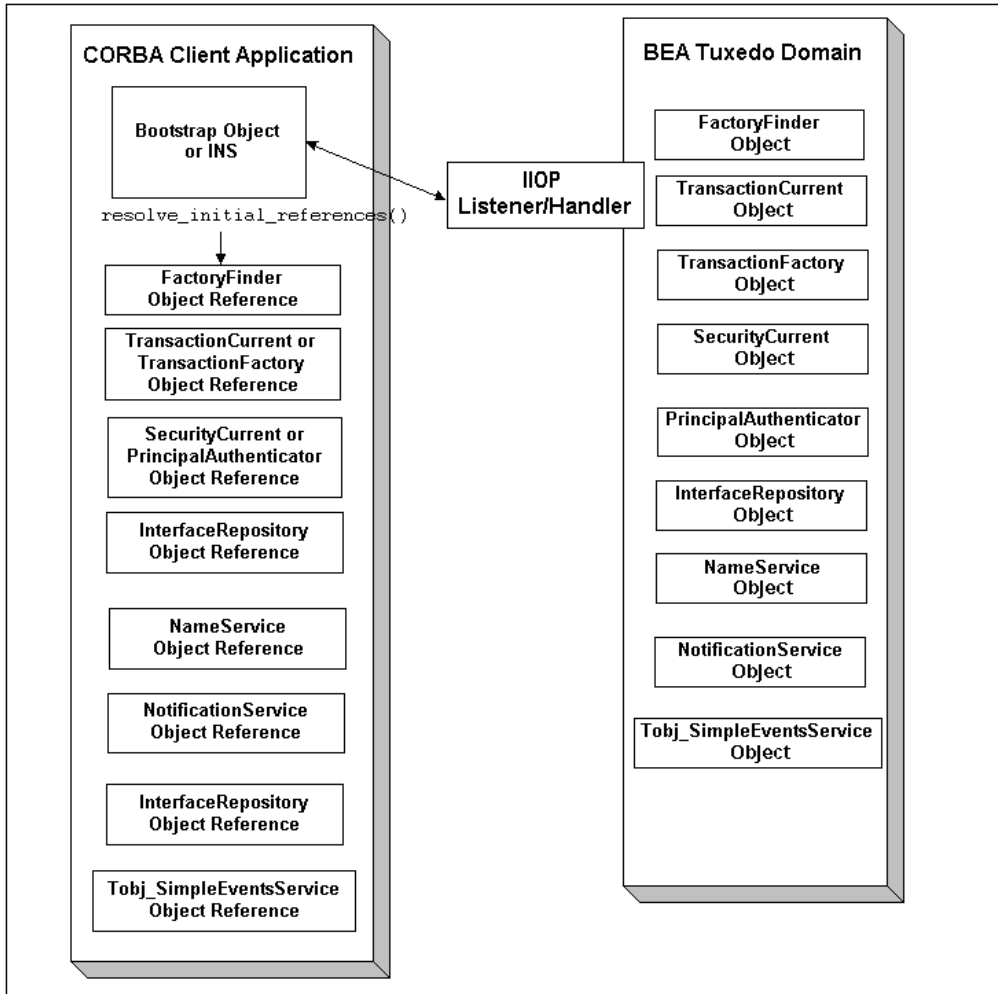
CORBA Client Application

Bootstrap Object or INS

resolve_initial_references()

FactoryFinder Object Reference

TransactionCurrent or TransactionFactory Object Reference

SecurityCurrent or PrincipalAuthenticator Object Reference

InterfaceRepository Object Reference

NameService Object Reference

NotificationService Object Reference

InterfaceRepository Object Reference

Tobj_SimpleEventsService Object Reference

IIOP Listener/Handler

BEA Tuxedo Domain

FactoryFinder Object

TransactionCurrent Object

TransactionFactory Object

SecurityCurrent Object

PrincipalAuthenticator Object

InterfaceRepository Object

NameService Object

NotificationService Object

Tobj_SimpleEventsService Object